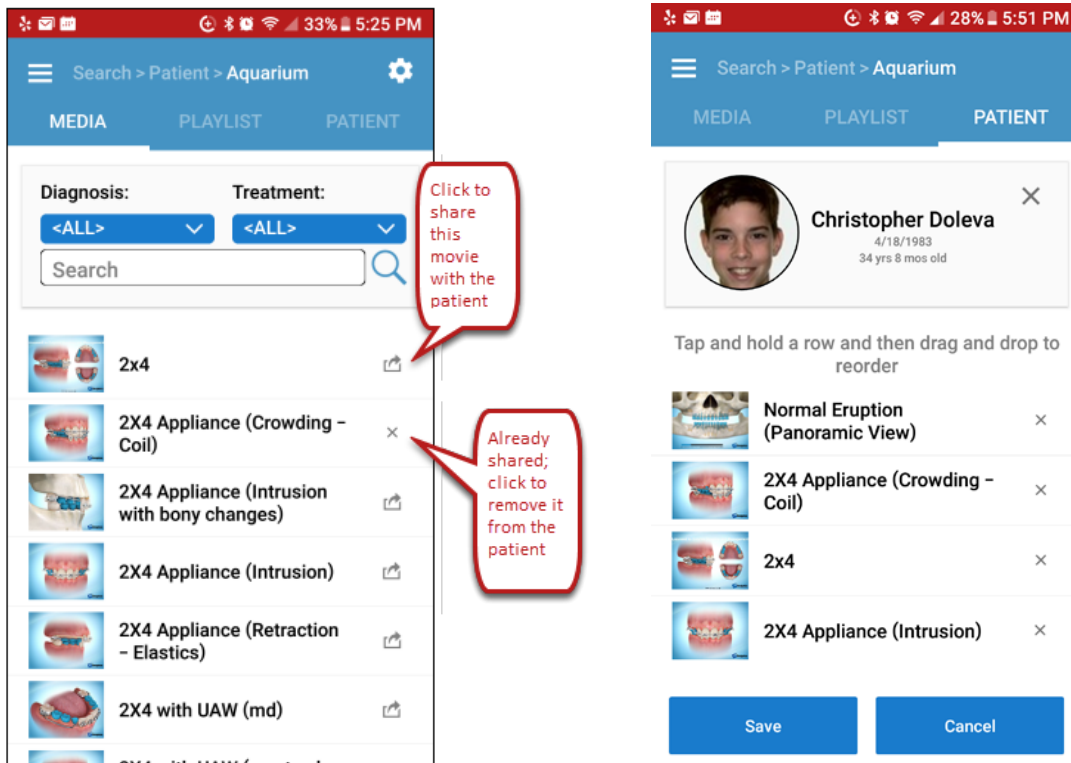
33% 5:25 PM

Search > Patient > Aquarium

MEDIA PLAYLIST PATIENT

Diagnosis: Treatment:

<ALL> <ALL>

Search

Click to share this movie with the patient

2x4

2X4 Appliance (Crowding - Coil)

Already shared; click to remove it from the patient

2X4 Appliance (Intrusion with bony changes)

2X4 Appliance (Intrusion)

2X4 Appliance (Retraction - Elastics)

2X4 with UAW (md)

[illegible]

28% 5:51 PM

Search > Patient > Aquarium

MEDIA PLAYLIST PATIENT

Christopher Doleva
4/18/1983
34 yrs 8 mos old

Tap and hold a row and then drag and drop to reorder

Normal Eruption (Panoramic View)

2X4 Appliance (Crowding - Coil)

2x4

2X4 Appliance (Intrusion)

Save Cancel